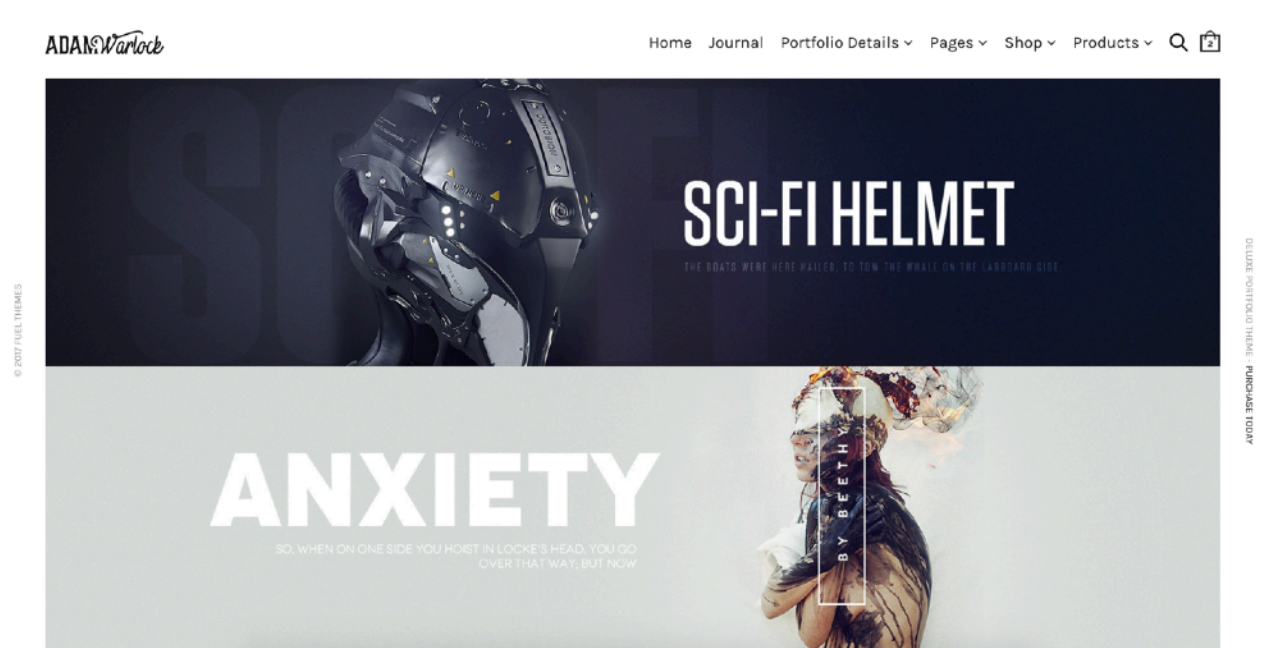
ADAM Warlock

Home Journal Portfolio Details Pages Shop Products 2

© 2017 FUEL THEMES

SCI-FI

SCI-FI HELMET

THE BOATS WERE HERE HAILED, TO TOW THE WHALE ON THE LARBOARD SIDE

DELUXE PORTFOLIO THEME - PURCHASE TODAY

ANXIETY

SO, WHEN ON ONE SIDE YOU HOIST IN LOCKE'S HEAD, YOU GO OVER THAT WAY; BUT NOW

BY BEETH